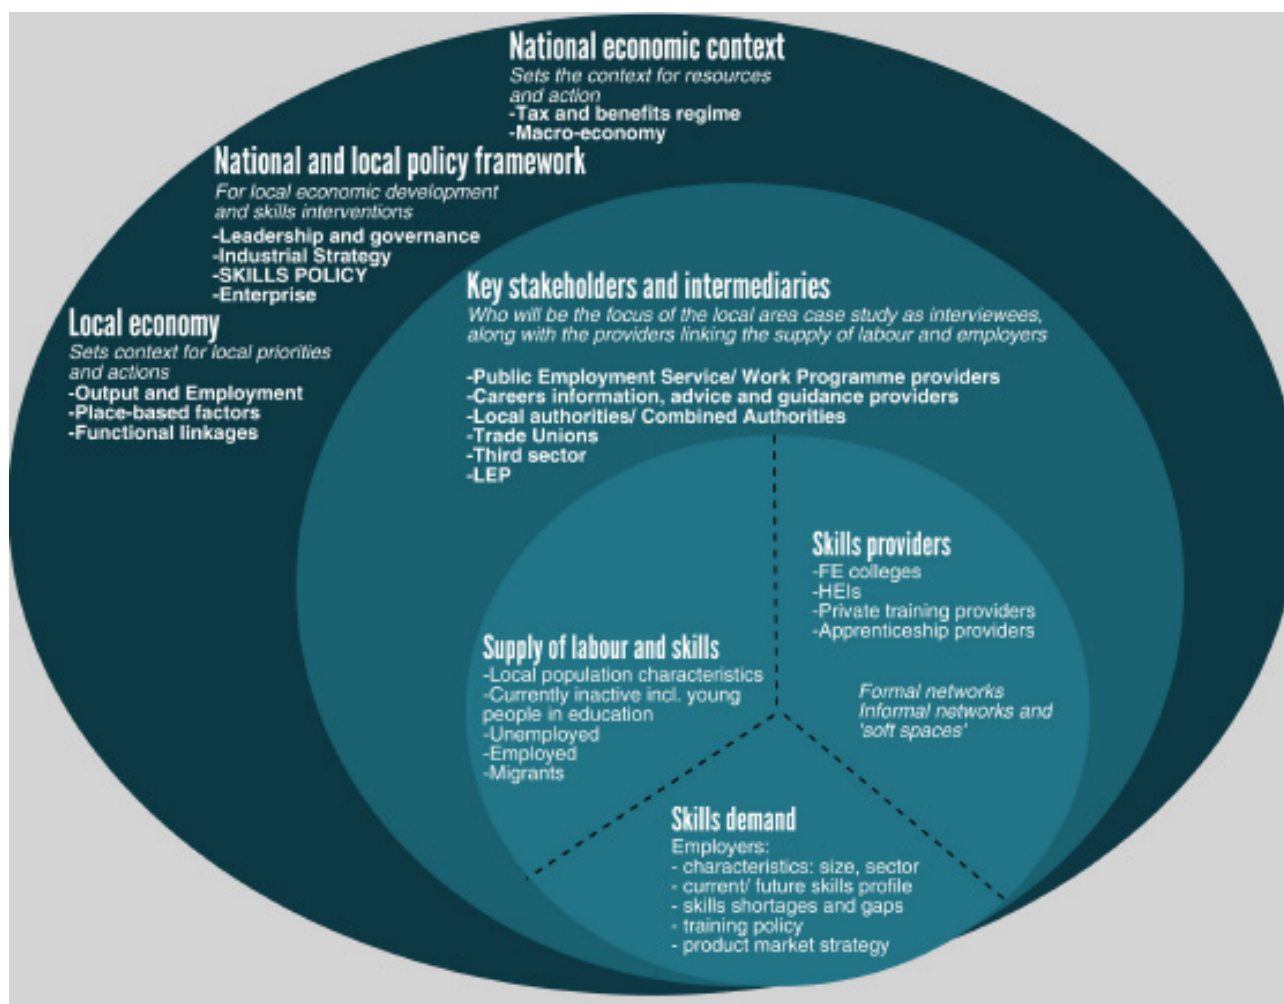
National economic context
Sets the context for resources and action
-Tax and benefits regime
-Macro-economy

National and local policy framework
For local economic development and skills interventions
-Leadership and governance
-Industrial Strategy
-SKILLS POLICY
-Enterprise

Local economy
Sets context for local priorities and actions
-Output and Employment
-Place-based factors
-Functional linkages

Key stakeholders and intermediaries
Who will be the focus of the local area case study as interviewees, along with the providers linking the supply of labour and employers
-Public Employment Service/ Work Programme providers
-Careers information, advice and guidance providers
-Local authorities/ Combined Authorities
-Trade Unions
-Third sector
-LEP

Skills providers
-FE colleges
-HEIs
-Private training providers
-Apprenticeship providers

Supply of labour and skills
-Local population characteristics
-Currently inactive incl. young people in education
-Unemployed
-Employed
-Migrants

Formal networks
Informal networks and 'soft spaces'

Skills demand
Employers:
- characteristics: size, sector
- current/ future skills profile
- skills shortages and gaps
- training policy
- product market strategy